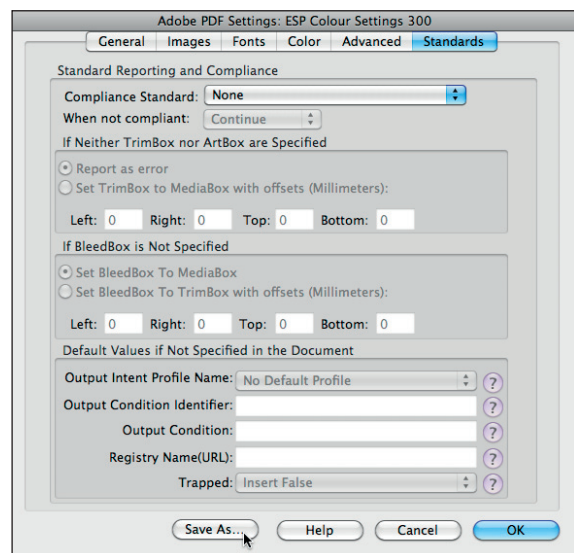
Adobe PDF Settings: ESP Colour Settings 300

General | Images | Fonts | Color | Advanced | Standards

Standard Reporting and Compliance

Compliance Standard: None

When not compliant: Continue

If Neither TrimBox nor ArtBox are Specified

Report as error

Set TrimBox to MediaBox with offsets (Millimeters):

Left: 0 Right: 0 Top: 0 Bottom: 0

If BleedBox is Not Specified

Set BleedBox To MediaBox

Set BleedBox To TrimBox with offsets (Millimeters):

Left: 0 Right: 0 Top: 0 Bottom: 0

Default Values if Not Specified in the Document

Output Intent Profile Name: No Default Profile ?

Output Condition Identifier: ?

Output Condition: ?

Registry Name(URL): ?

Trapped: Insert False ?

Save As... Help Cancel OK